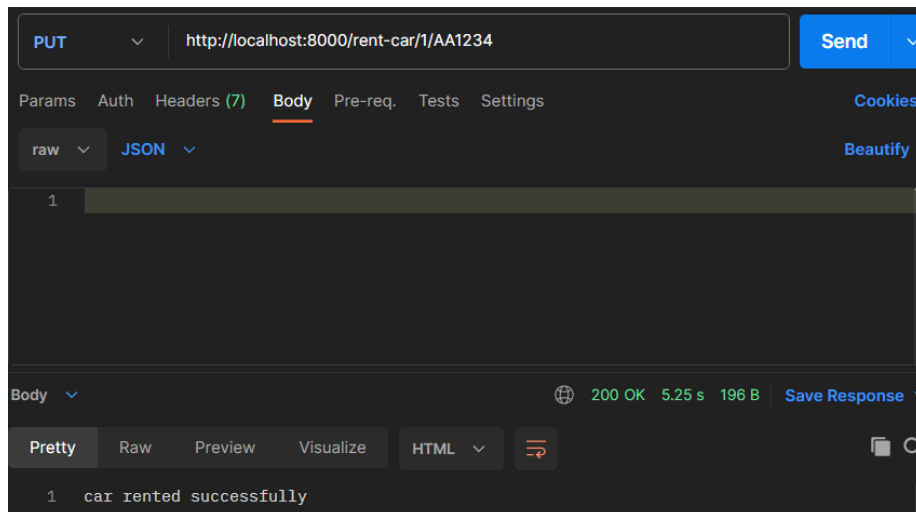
PUT http://localhost:8000/rent-car/1/AA1234 Send

Params Auth Headers (7) Body Pre-req. Tests Settings Cookies

raw JSON Beautify

1

Body 200 OK 5.25 s 196 B Save Response

Pretty Raw Preview Visualize HTML

1 car rented successfully